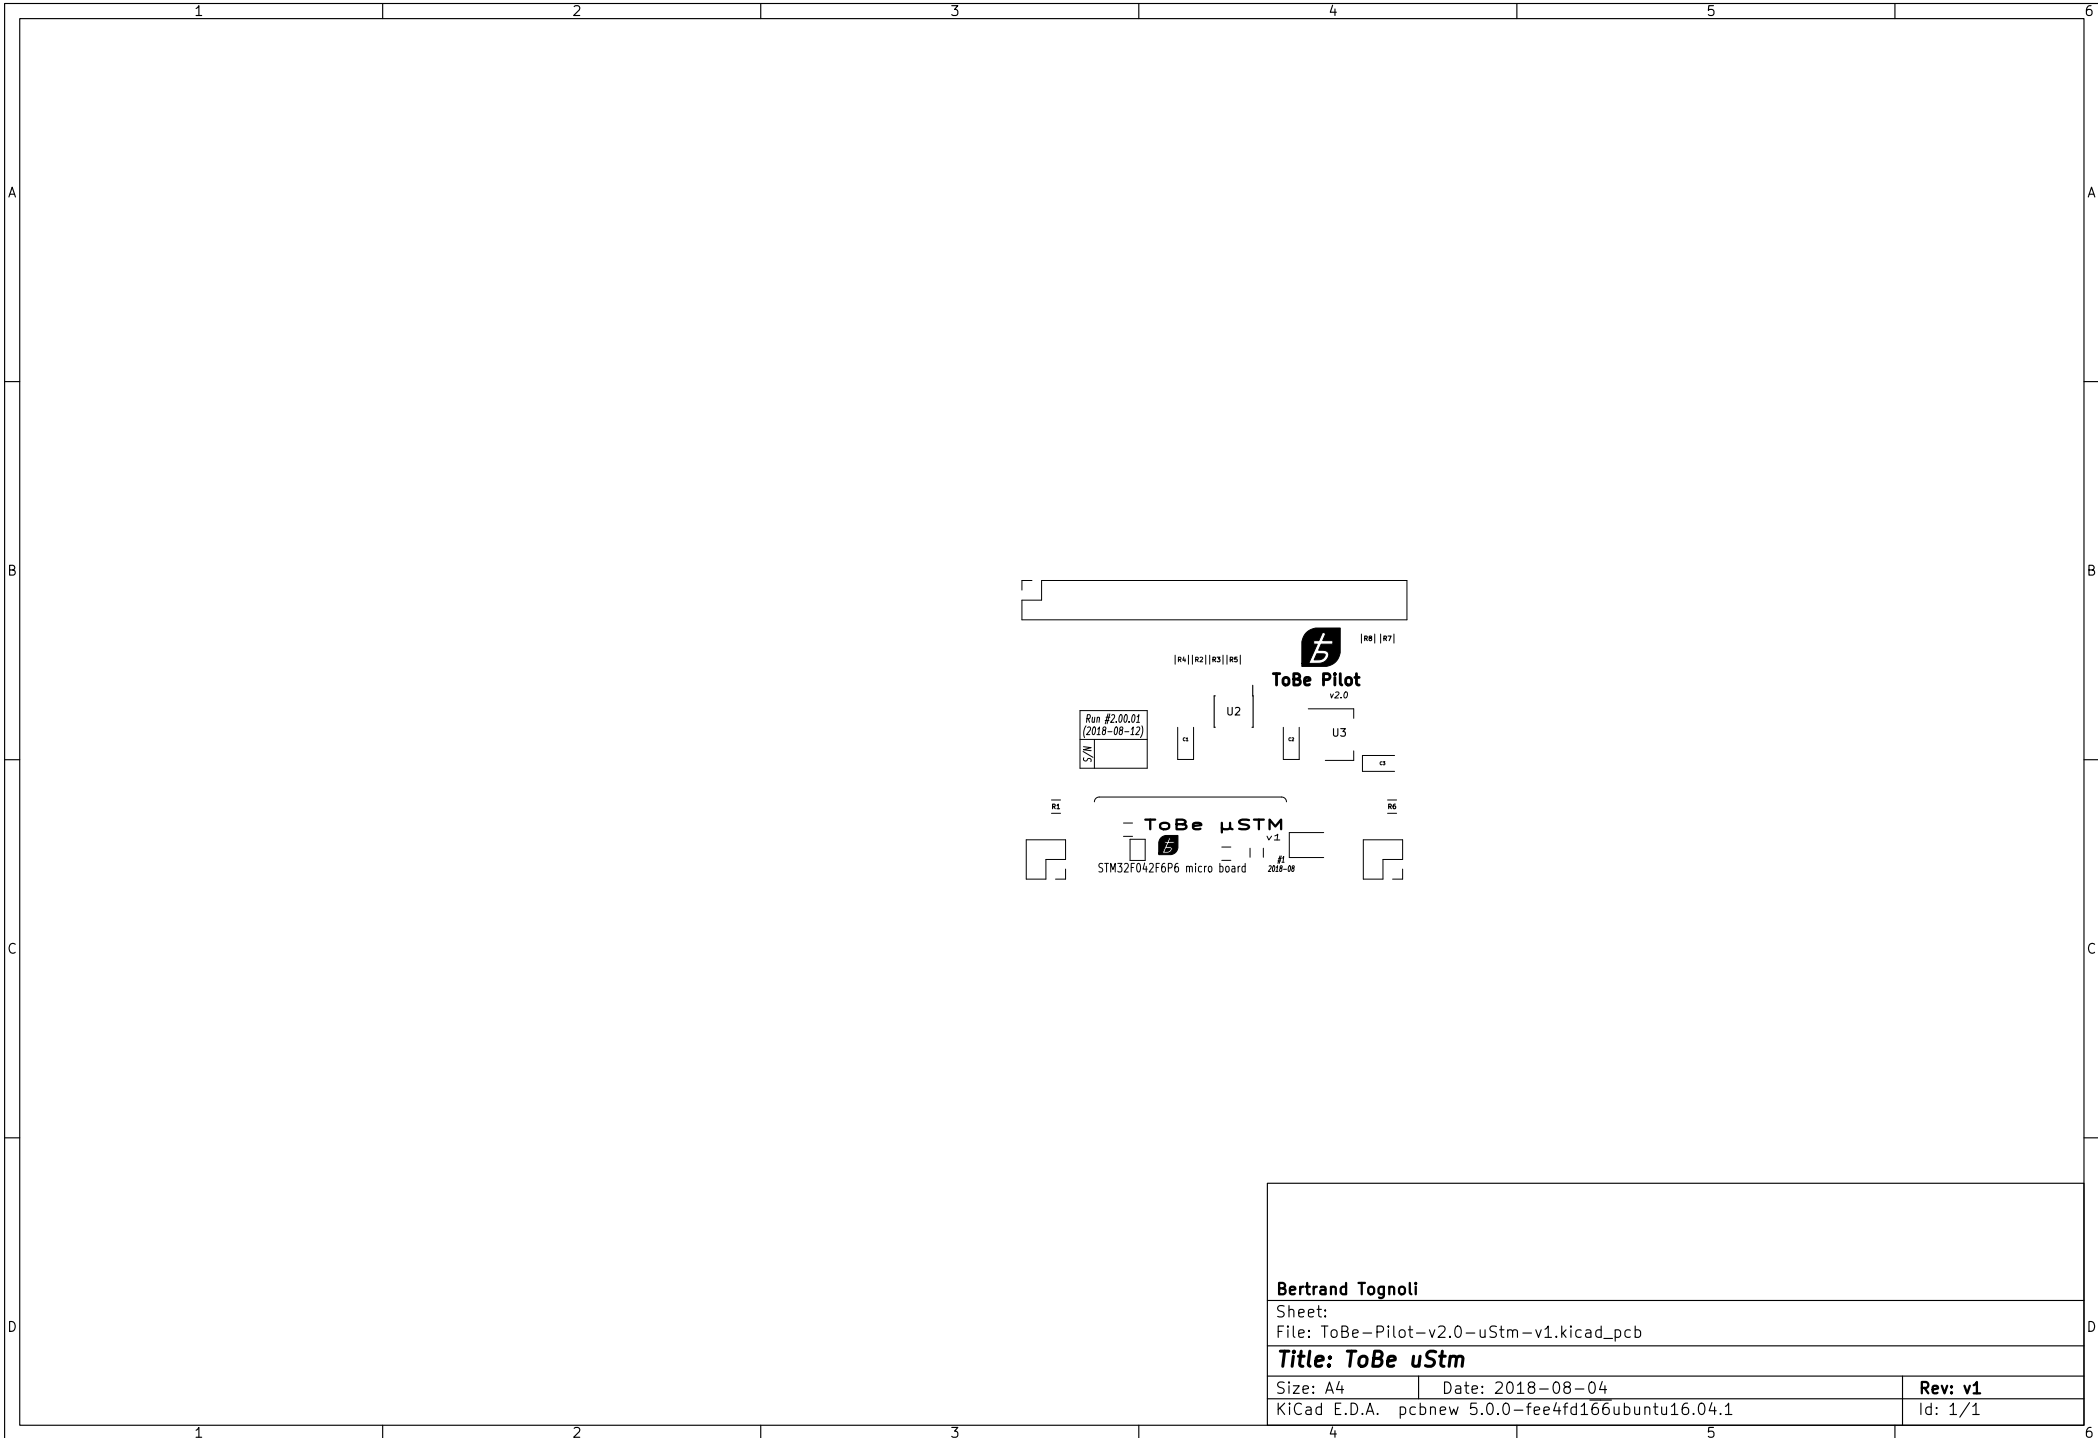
1 2 3 4 5 6

A

B

C

D

R8 R7

R4 R2 R3 R5

ToBe Pilot
v2.0

U2

Run #2.00.01
(2018-08-12)
S/N

C1

C2

U3

C3

R1

R6

ToBe µSTM
v1

STM32F042F6P6 micro board

#1
2018-08

A

B

C

D

Bertrand Tognoli
Sheet:
File: ToBe-Pilot-v2.0-uStm-v1.kicad_pcb

Title: ToBe uStm

| Size: A4 | Date: 2018-08-04 | Rev: v1 |
|---|---|---|
| KiCad E.D.A. pcbnew 5.0.0-fee4fd166ubuntu16.04.1 | | Id: 1/1 |

1 2 3 4 5 6